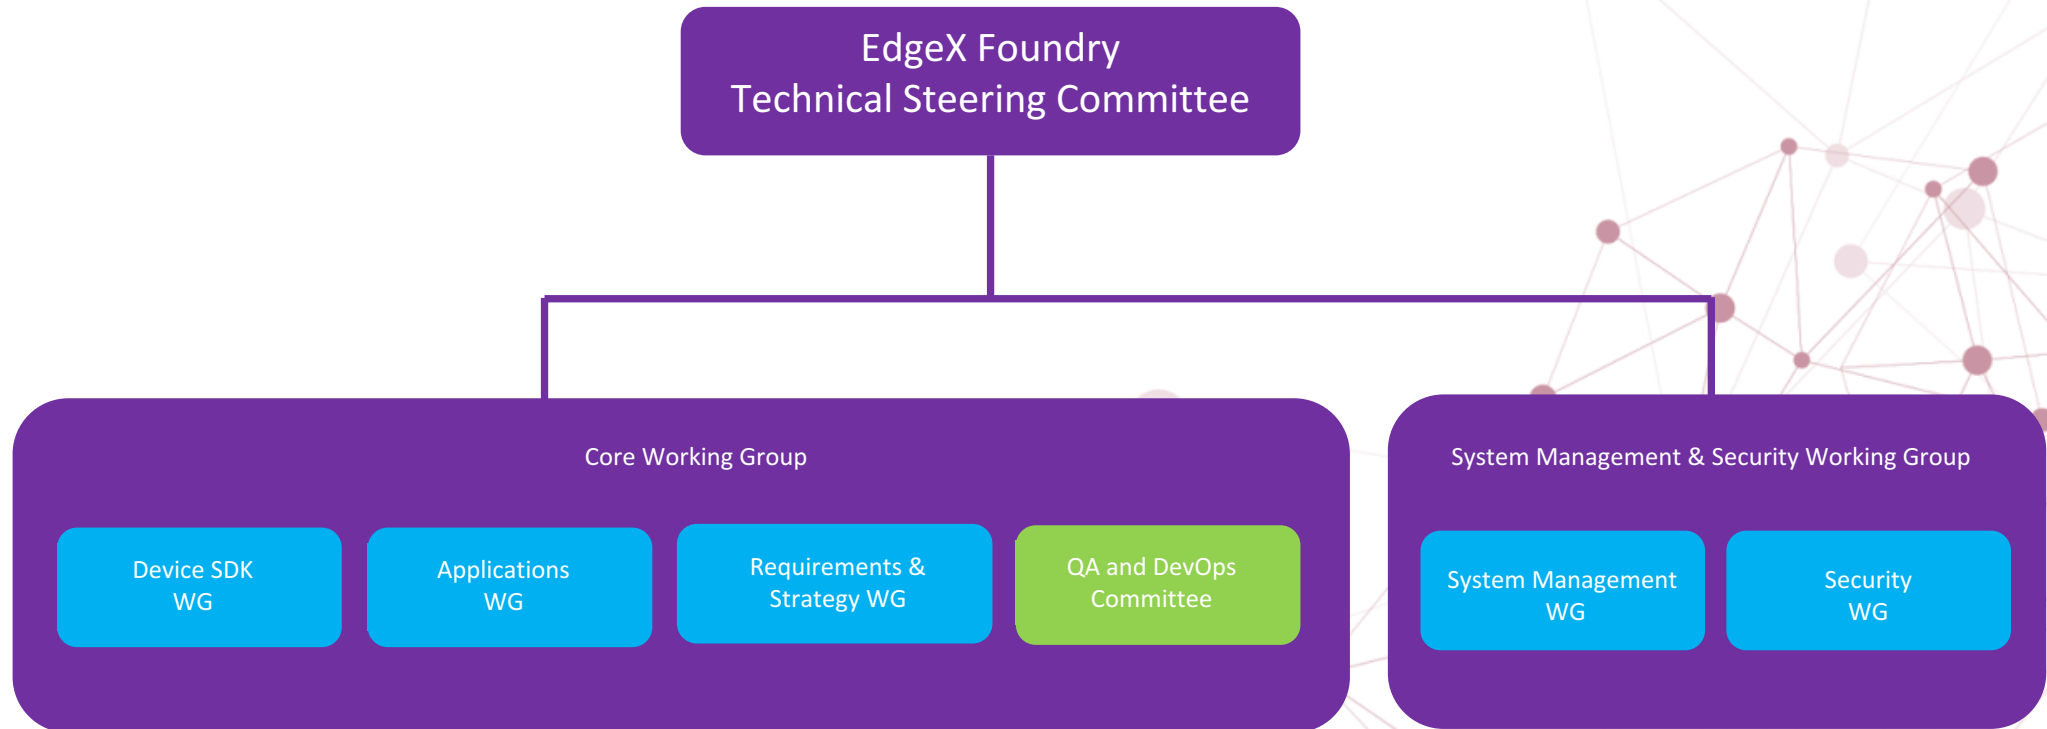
EdgeX Foundry
Technical Steering Committee

Core Working Group

Device SDK WG

Applications WG

Requirements & Strategy WG

QA and DevOps Committee

System Management & Security Working Group

System Management WG

Security WG